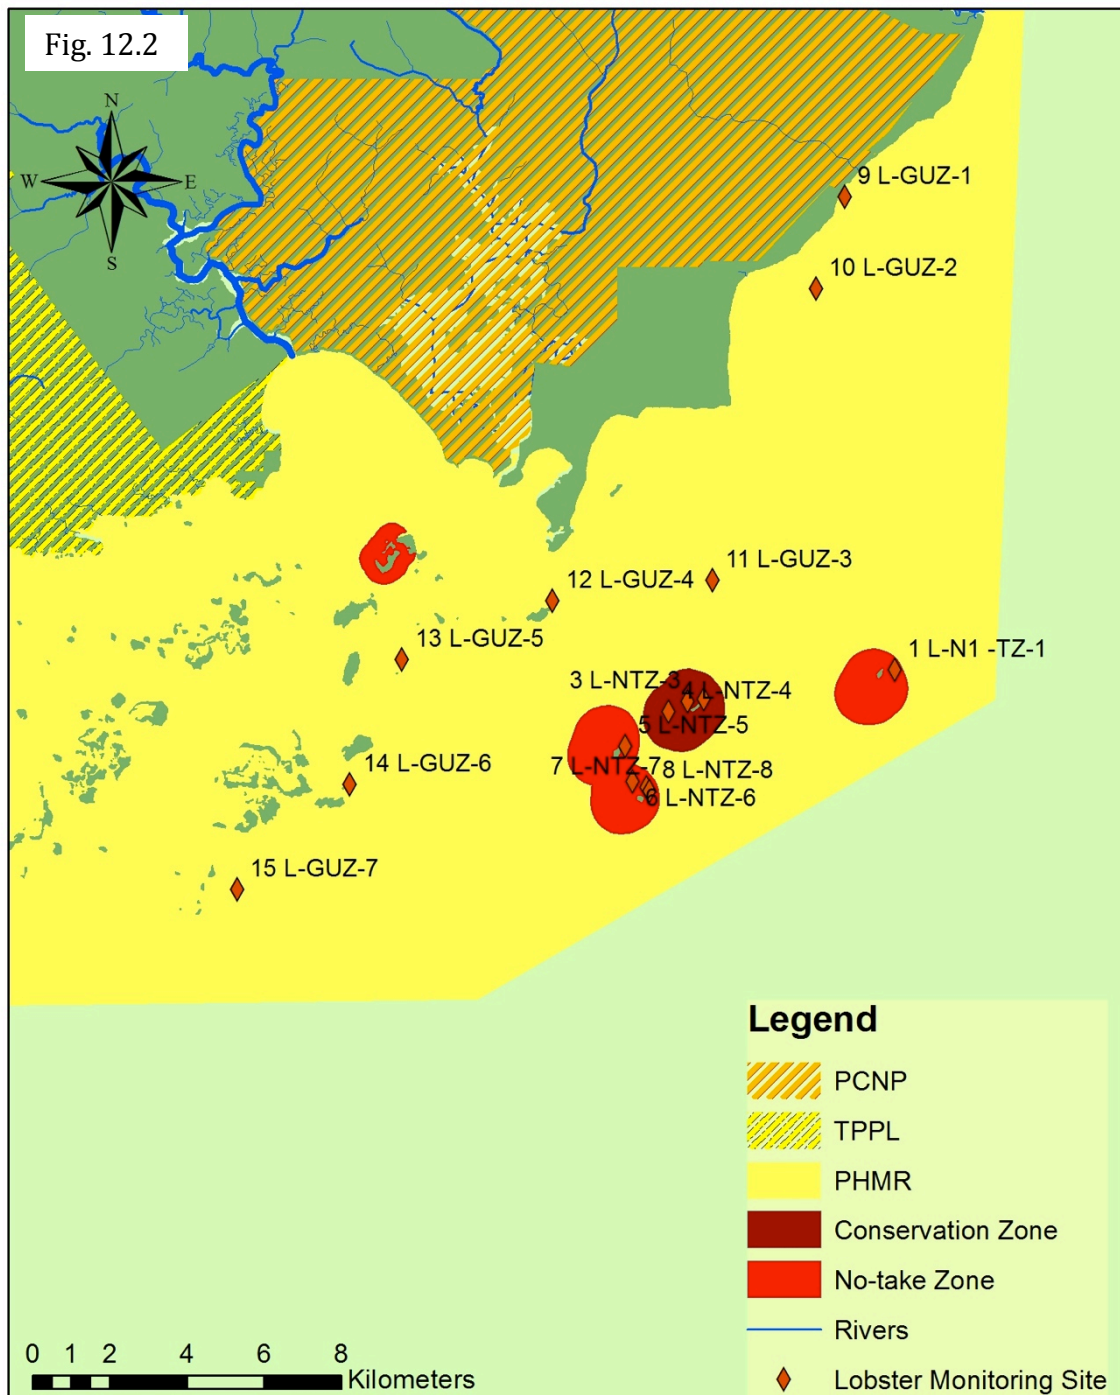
Fig. 12.2

N
W
E
S

9 L-GUZ-1
10 L-GUZ-2
11 L-GUZ-3
12 L-GUZ-4
13 L-GUZ-5
1 L-N1 -TZ-1
3 L-NTZ-3
4 L-NTZ-4
5 L-NTZ-5
14 L-GUZ-6
7 L-NTZ-7
8 L-NTZ-8
6 L-NTZ-6
15 L-GUZ-7

Legend
PCNP
TPPL
PHMR
Conservation Zone
No-take Zone
Rivers
Lobster Monitoring Site

0 1 2 4 6 8
Kilometers